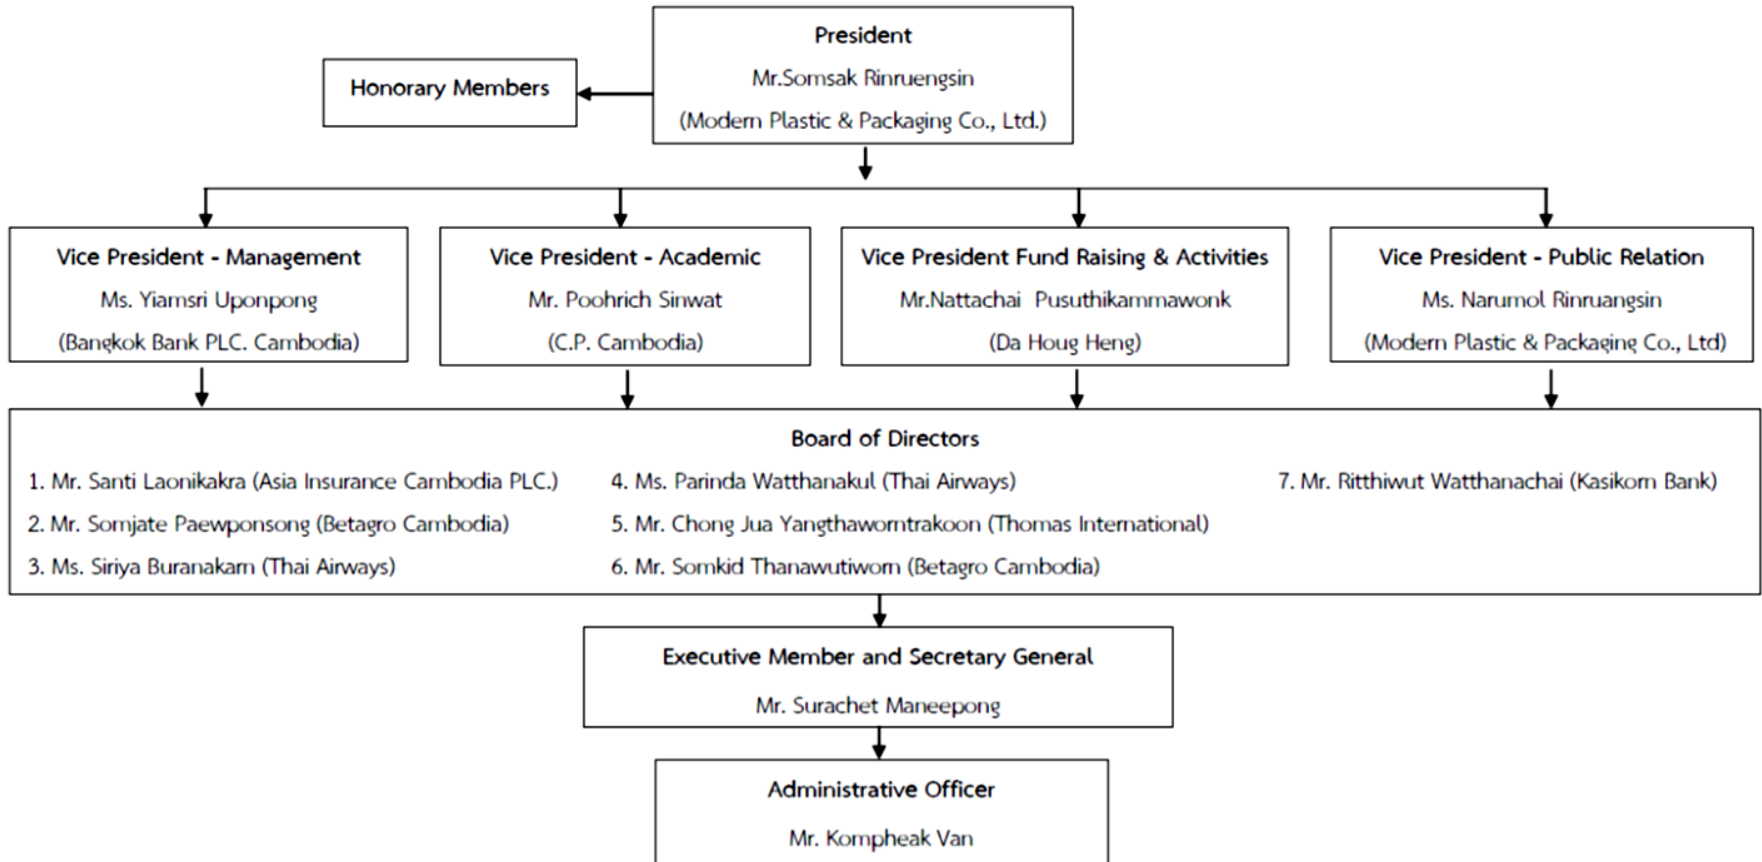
President
Mr.Somsak Rinruengsin
(Modern Plastic & Packaging Co., Ltd.)

Honorary Members

Vice President - Management
Ms. Yiamsri Uponpong
(Bangkok Bank PLC. Cambodia)

Vice President - Academic
Mr. Poohrich Sinwat
(C.P. Cambodia)

Vice President Fund Raising & Activities
Mr.Nattachai Pusuthikammawonk
(Da Houg Heng)

Vice President - Public Relation
Ms. Narumol Rinruangsin
(Modern Plastic & Packaging Co., Ltd)

Board of Directors
1. Mr. Santi Laonikakra (Asia Insurance Cambodia PLC.)
2. Mr. Somjate Paewponsong (Betagro Cambodia)
3. Ms. Siriya Buranakarn (Thai Airways)
4. Ms. Parinda Watthanakul (Thai Airways)
5. Mr. Chong Jua Yangthaworntrakoon (Thomas International)
6. Mr. Somkid Thanawutiworn (Betagro Cambodia)
7. Mr. Ritthiwut Watthanachai (Kasikorn Bank)

Executive Member and Secretary General
Mr. Surachet Maneepong

Administrative Officer
Mr. Kompheak Van